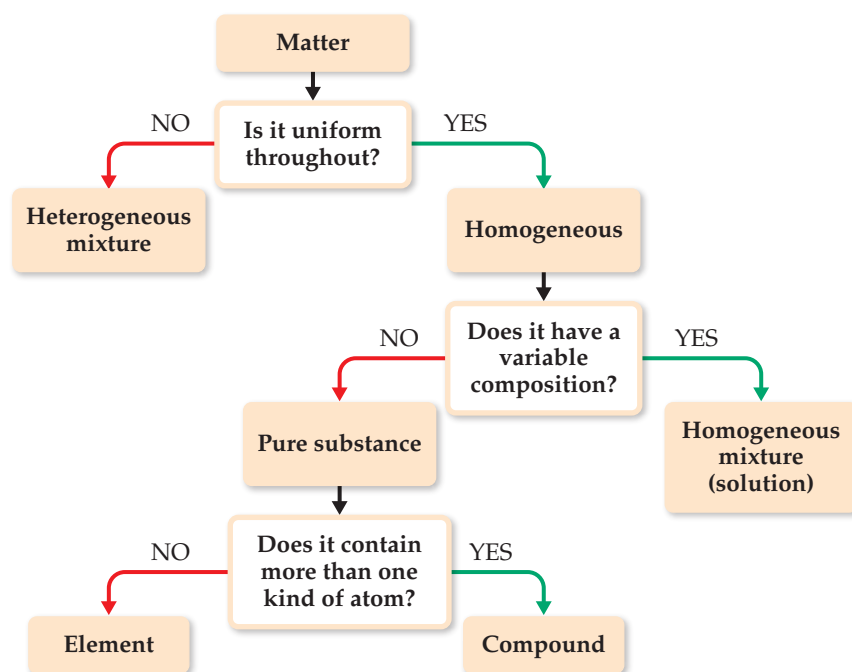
Matter

NO

Is it uniform throughout?

YES

Heterogeneous mixture

Homogeneous

NO

Does it have a variable composition?

YES

Pure substance

Homogeneous mixture (solution)

NO

Does it contain more than one kind of atom?

YES

Element

Compound